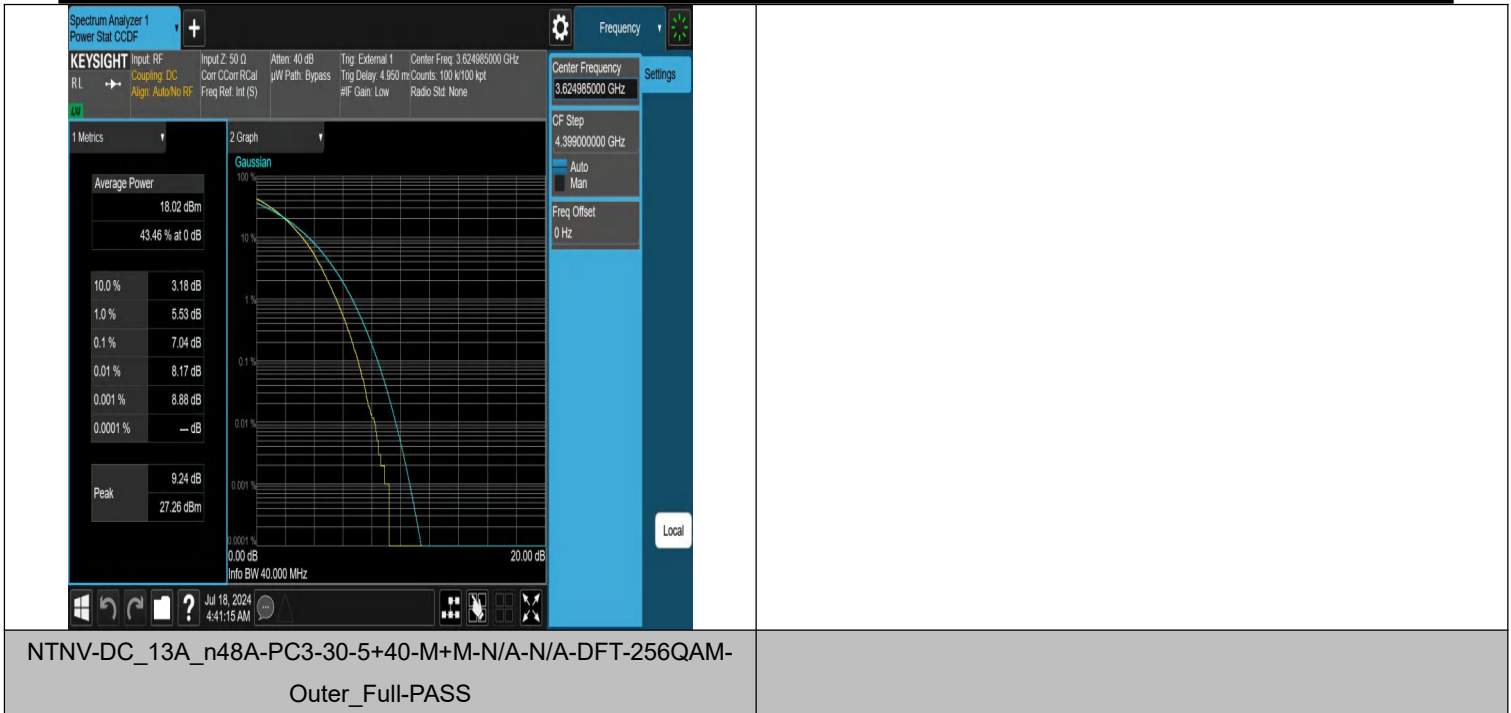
Spectrum Analyzer 1
Power Stat CCDF

Frequency

KEYSIGHT Input: RF
RL Coupling: DC
Align: Auto/No RF
LXI

Input Z: 50 Ω
Corr CCorr RCal
Freq Ref: Int (S)

Atten: 40 dB
µW Path: Bypass

Trig: External 1
Trig Delay: 4.950 ms
#IF Gain: Low

Center Freq: 3.624985000 GHz
Counts: 100 k/100 kpt
Radio Std: None

Center Frequency
3.624985000 GHz

Settings

CF Step
4.399000000 GHz
Auto
Man

Freq Offset
0 Hz

1 Metrics

| Average Power | |
|---|---|
| | 18.02 dBm |
| | 43.46 % at 0 dB |

| | |
|---|---|
| 10.0 % | 3.18 dB |
| 1.0 % | 5.53 dB |
| 0.1 % | 7.04 dB |
| 0.01 % | 8.17 dB |
| 0.001 % | 8.88 dB |
| 0.0001 % | --- dB |

| | |
|---|---|
| Peak | 9.24 dB |
| | 27.26 dBm |

2 Graph
Gaussian
100 %
10 %
1 %
0.1 %
0.01 %
0.001 %
0.0001 %
0.00 dB
20.00 dB
Info BW 40.000 MHz

Local

Jul 18, 2024
4:41:15 AM

NTNV-DC_13A_n48A-PC3-30-5+40-M+M-N/A-N/A-DFT-256QAM-Outer_Full-PASS